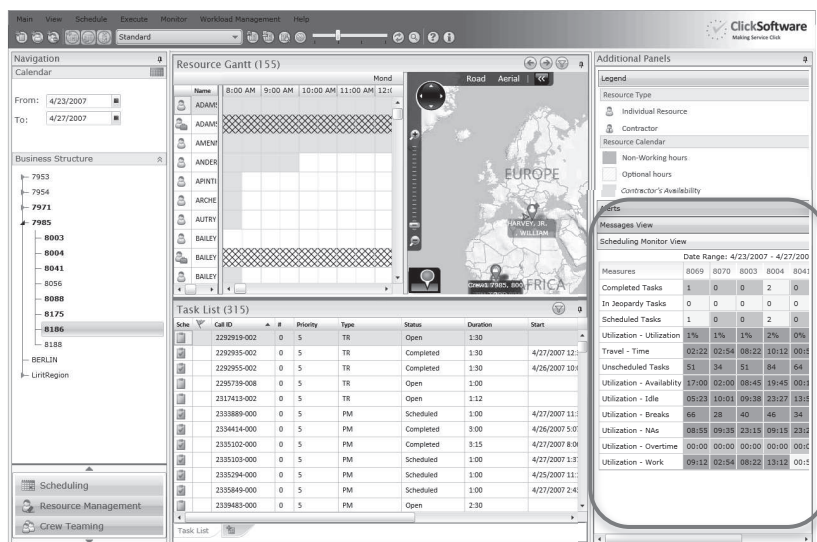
Main View Schedule Execute Monitor Workload Management Help

Standard

ClickSoftware
Making Service Click

Navigation

Calendar

From: 4/23/2007

To: 4/27/2007

Business Structure

7953
7954
7971
7985
8003
8004
8041
8056
8088
8175
8186
8188
BERLIN
LiritRegion

Scheduling
Resource Management
Crew Teaming

Resource Gantt (155)

Mond

| Name | 8:00 AM | 9:00 AM | 10:00 AM | 11:00 AM | 12:0 |
|---|---|---|---|---|---|
| ADAMS | | | | | |
| ADAMS | | | | | |
| AMENI | | | | | |
| ANDER | | | | | |
| APINTI | | | | | |
| ARCHE | | | | | |
| AUTRY | | | | | |
| BAILEY | | | | | |
| BAILEY | | | | | |
| BAILEY | | | | | |

Road Aerial

EUROPE

HARVEY, JR., WILLIAM

AFRICA

Task List (315)

| Sche | Call ID | # | Priority | Type | Status | Duration | Start |
|---|---|---|---|---|---|---|---|
| | 2292919-002 | 0 | 5 | TR | Open | 1:30 | |
| | 2292935-002 | 0 | 5 | TR | Completed | 1:30 | 4/27/2007 12: |
| | 2292955-002 | 0 | 5 | TR | Completed | 1:30 | 4/26/2007 10: |
| | 2295739-008 | 0 | 5 | TR | Open | 1:00 | |
| | 2317413-002 | 0 | 5 | TR | Open | 1:12 | |
| | 2333889-000 | 0 | 5 | PM | Scheduled | 1:00 | 4/27/2007 11: |
| | 2334414-000 | 0 | 5 | PM | Completed | 3:00 | 4/26/2007 5:0 |
| | 2335102-000 | 0 | 5 | PM | Completed | 3:15 | 4/27/2007 8:0 |
| | 2335103-000 | 0 | 5 | PM | Scheduled | 1:00 | 4/27/2007 1:3 |
| | 2335294-000 | 0 | 5 | PM | Scheduled | 1:00 | 4/25/2007 11: |
| | 2335849-000 | 0 | 5 | PM | Scheduled | 1:00 | 4/27/2007 2:4 |
| | 2339483-000 | 0 | 5 | PM | Open | 2:30 | |

Task List

Additional Panels

Legend

Resource Type

Individual Resource

Contractor

Resource Calendar

Non-Working hours

Optional hours

Contractor's Availability

Alerts

Messages View

Scheduling Monitor View

Date Range: 4/23/2007 - 4/27/200

| Measures | 8069 | 8070 | 8003 | 8004 | 8041 |
|---|---|---|---|---|---|
| Completed Tasks | 1 | 0 | 0 | 2 | 0 |
| In Jeopardy Tasks | 0 | 0 | 0 | 0 | 0 |
| Scheduled Tasks | 1 | 0 | 0 | 2 | 0 |
| Utilization - Utilization | 1% | 1% | 1% | 2% | 0% |
| Travel - Time | 02:22 | 02:54 | 08:22 | 10:12 | 00:5 |
| Unscheduled Tasks | 51 | 34 | 51 | 84 | 64 |
| Utilization - Availability | 17:00 | 02:00 | 08:45 | 19:45 | 00:1 |
| Utilization - Idle | 05:23 | 10:01 | 09:38 | 23:27 | 13:5 |
| Utilization - Breaks | 66 | 28 | 40 | 46 | 34 |
| Utilization - NAs | 08:55 | 09:35 | 23:15 | 09:15 | 23:2 |
| Utilization - Overtime | 00:00 | 00:00 | 00:00 | 00:00 | 00:0 |
| Utilization - Work | 09:12 | 02:54 | 08:22 | 13:12 | 00:5 |